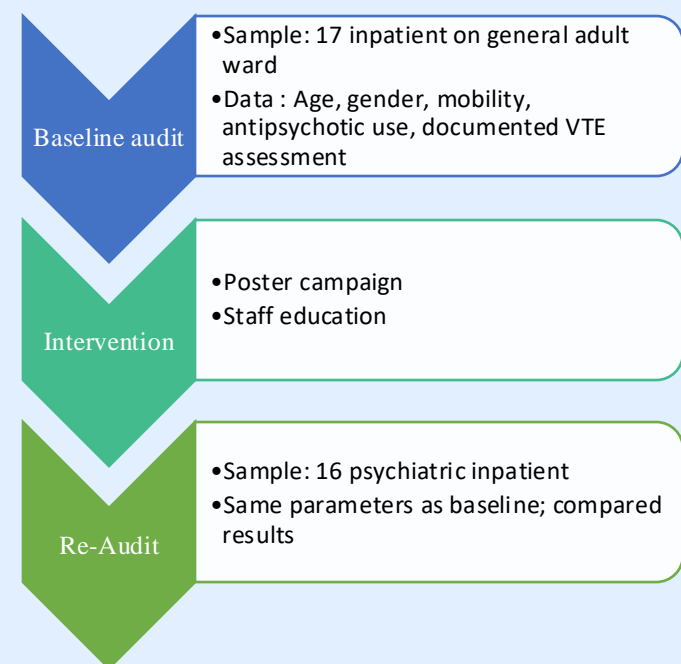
Baseline audit

•Sample: 17 inpatient on general adult ward
•Data : Age, gender, mobility, antipsychotic use, documented VTE assessment

Intervention

•Poster campaign
•Staff education

Re-Audit

•Sample: 16 psychiatric inpatient
•Same parameters as baseline; compared results